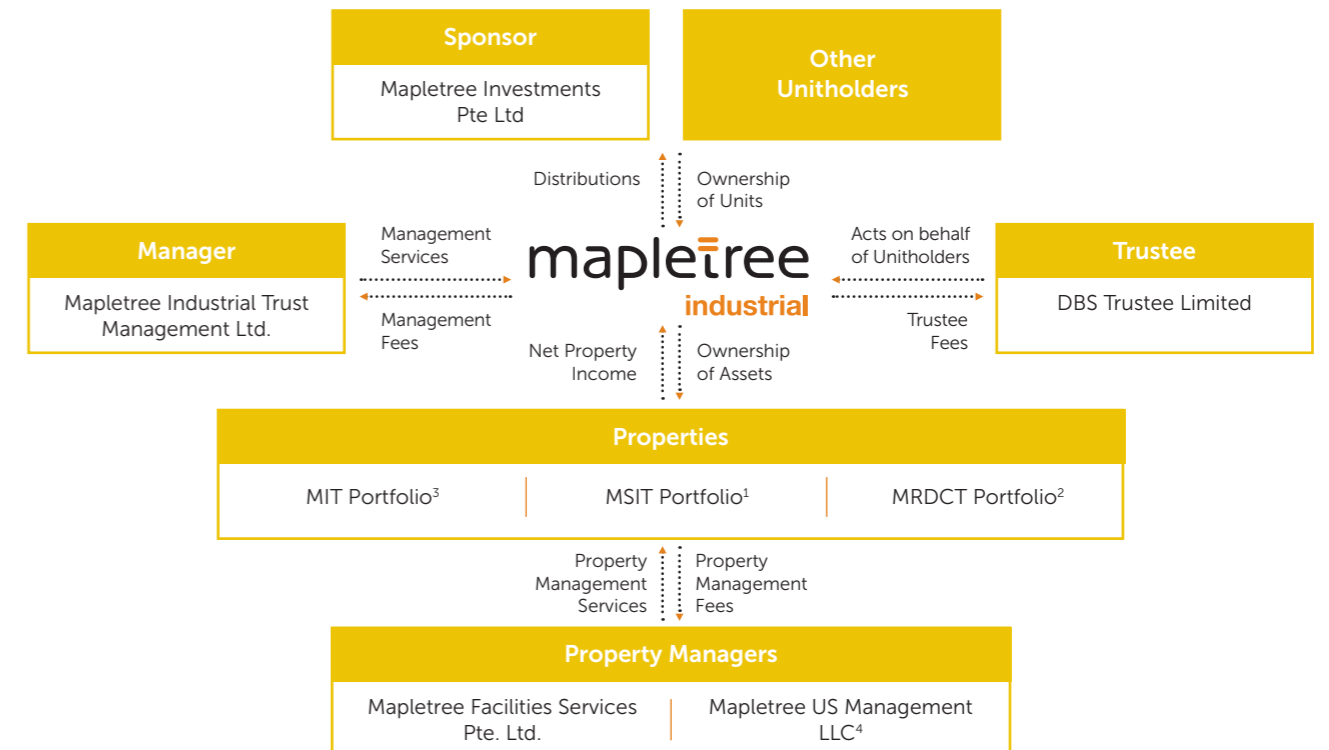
Sponsor

Mapletree Investments Pte Ltd

Other Unitholders

Distributions

Ownership of Units

Manager

Mapletree Industrial Trust Management Ltd.

Management Services

Management Fees

mapletree industrial

Acts on behalf of Unitholders

Trustee Fees

Trustee

DBS Trustee Limited

Net Property Income

Ownership of Assets

Properties

MIT Portfolio$^3$

MSIT Portfolio$^1$

MRDCT Portfolio$^2$

Property Management Services

Property Management Fees

Property Managers

Mapletree Facilities Services Pte. Ltd.

Mapletree US Management LLC$^4$